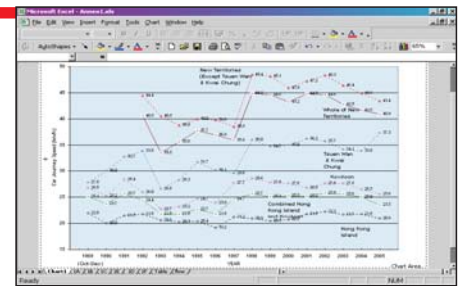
Microsoft Excel - Annex1.xls
File Edit View Insert Format Tools Chart Window Help
AutoShapes
New Territories (Except Tsuen Wan & Kwai Chung)
Whole of New Territories
Tsuen Wan & Kwai Chung
Kowloon
Combined Hong Kong Island and Kowloon
Hong Kong Island
Car Journey Speed (km/h)
YEAR
1989 1990 1991 1992 1993 1994 1995 1996 1997 1998 1999 2000 2001 2002 2003 2004 2005
Chart Area
Chart1
Ready
NUM